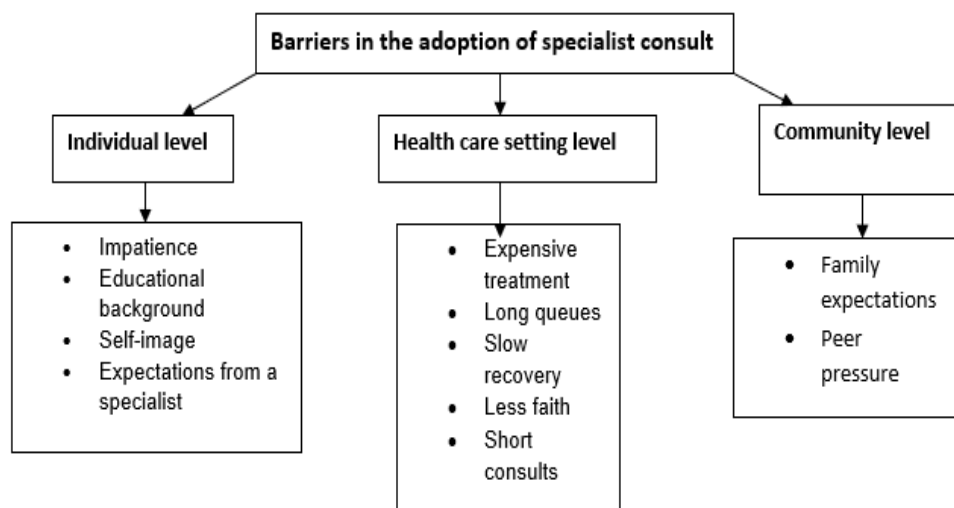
Barriers in the adoption of specialist consult

Individual level

- Impatience
- Educational background
- Self-image
- Expectations from a specialist

Health care setting level

- Expensive treatment
- Long queues
- Slow recovery
- Less faith
- Short consults

Community level

- Family expectations
- Peer pressure